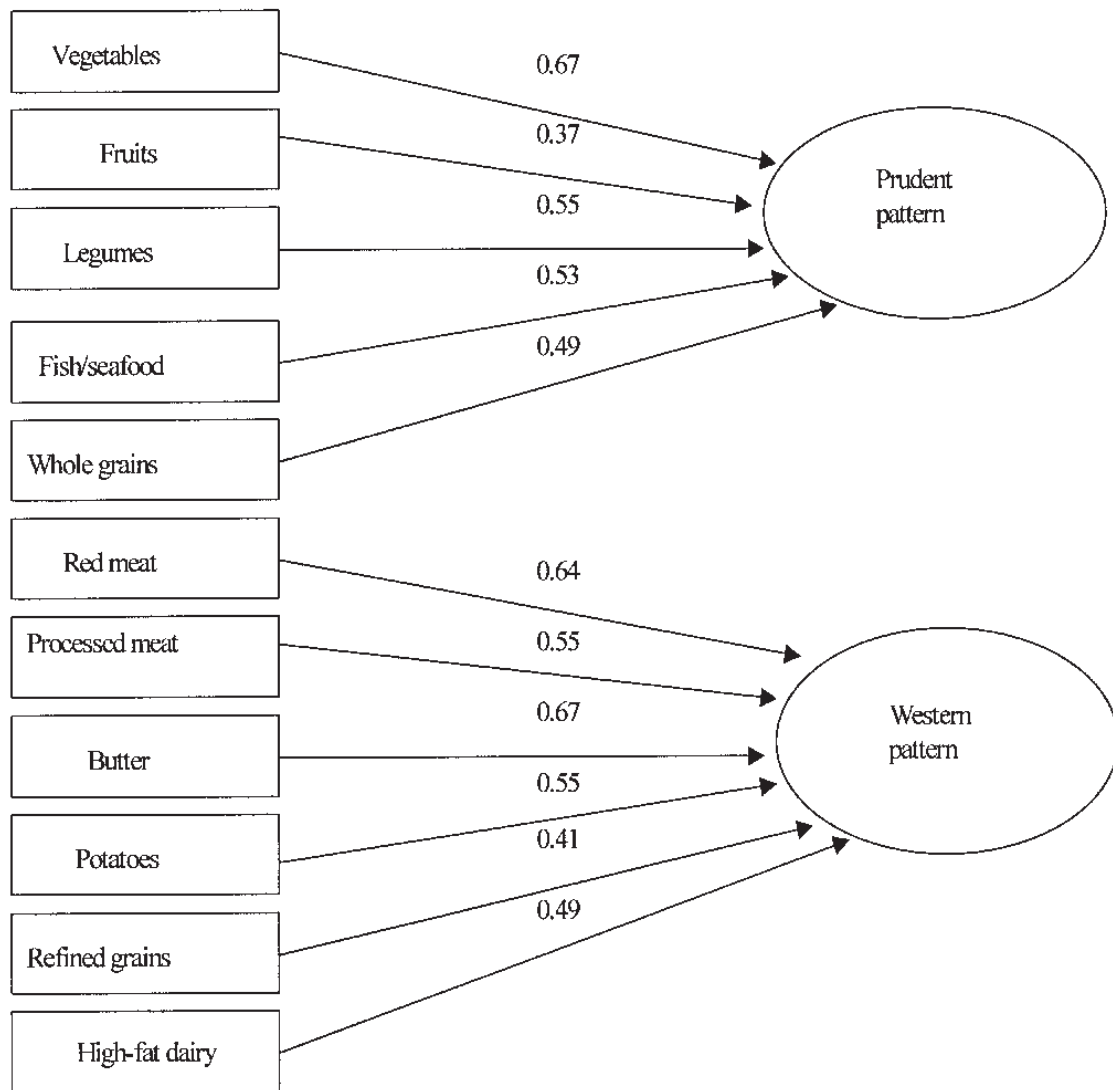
Vegetables

0.67

Fruits

0.37

Prudent pattern

0.55

Legumes

0.53

Fish/seafood

0.49

Whole grains

Red meat

0.64

Processed meat

0.55

0.67

Western pattern

Butter

0.55

Potatoes

0.41

0.49

Refined grains

High-fat dairy